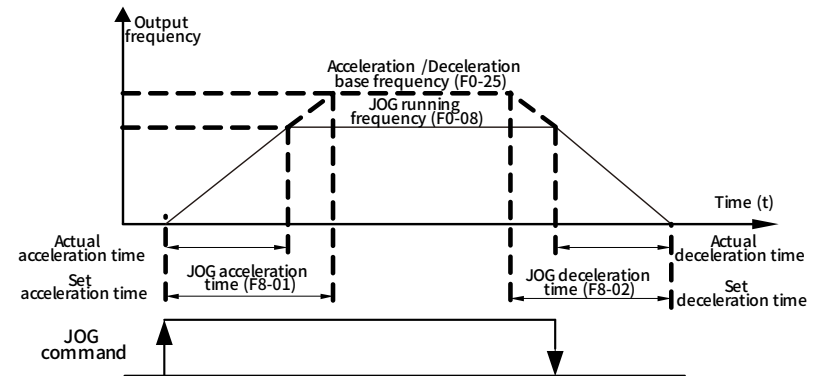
Output frequency

Acceleration /Deceleration base frequency (F0-25)

JOG running frequency (F0-08)

Time (t)

Actual acceleration time

Set acceleration time

JOG acceleration time (F8-01)

JOG deceleration time (F8-02)

Actual deceleration time

Set deceleration time

JOG command